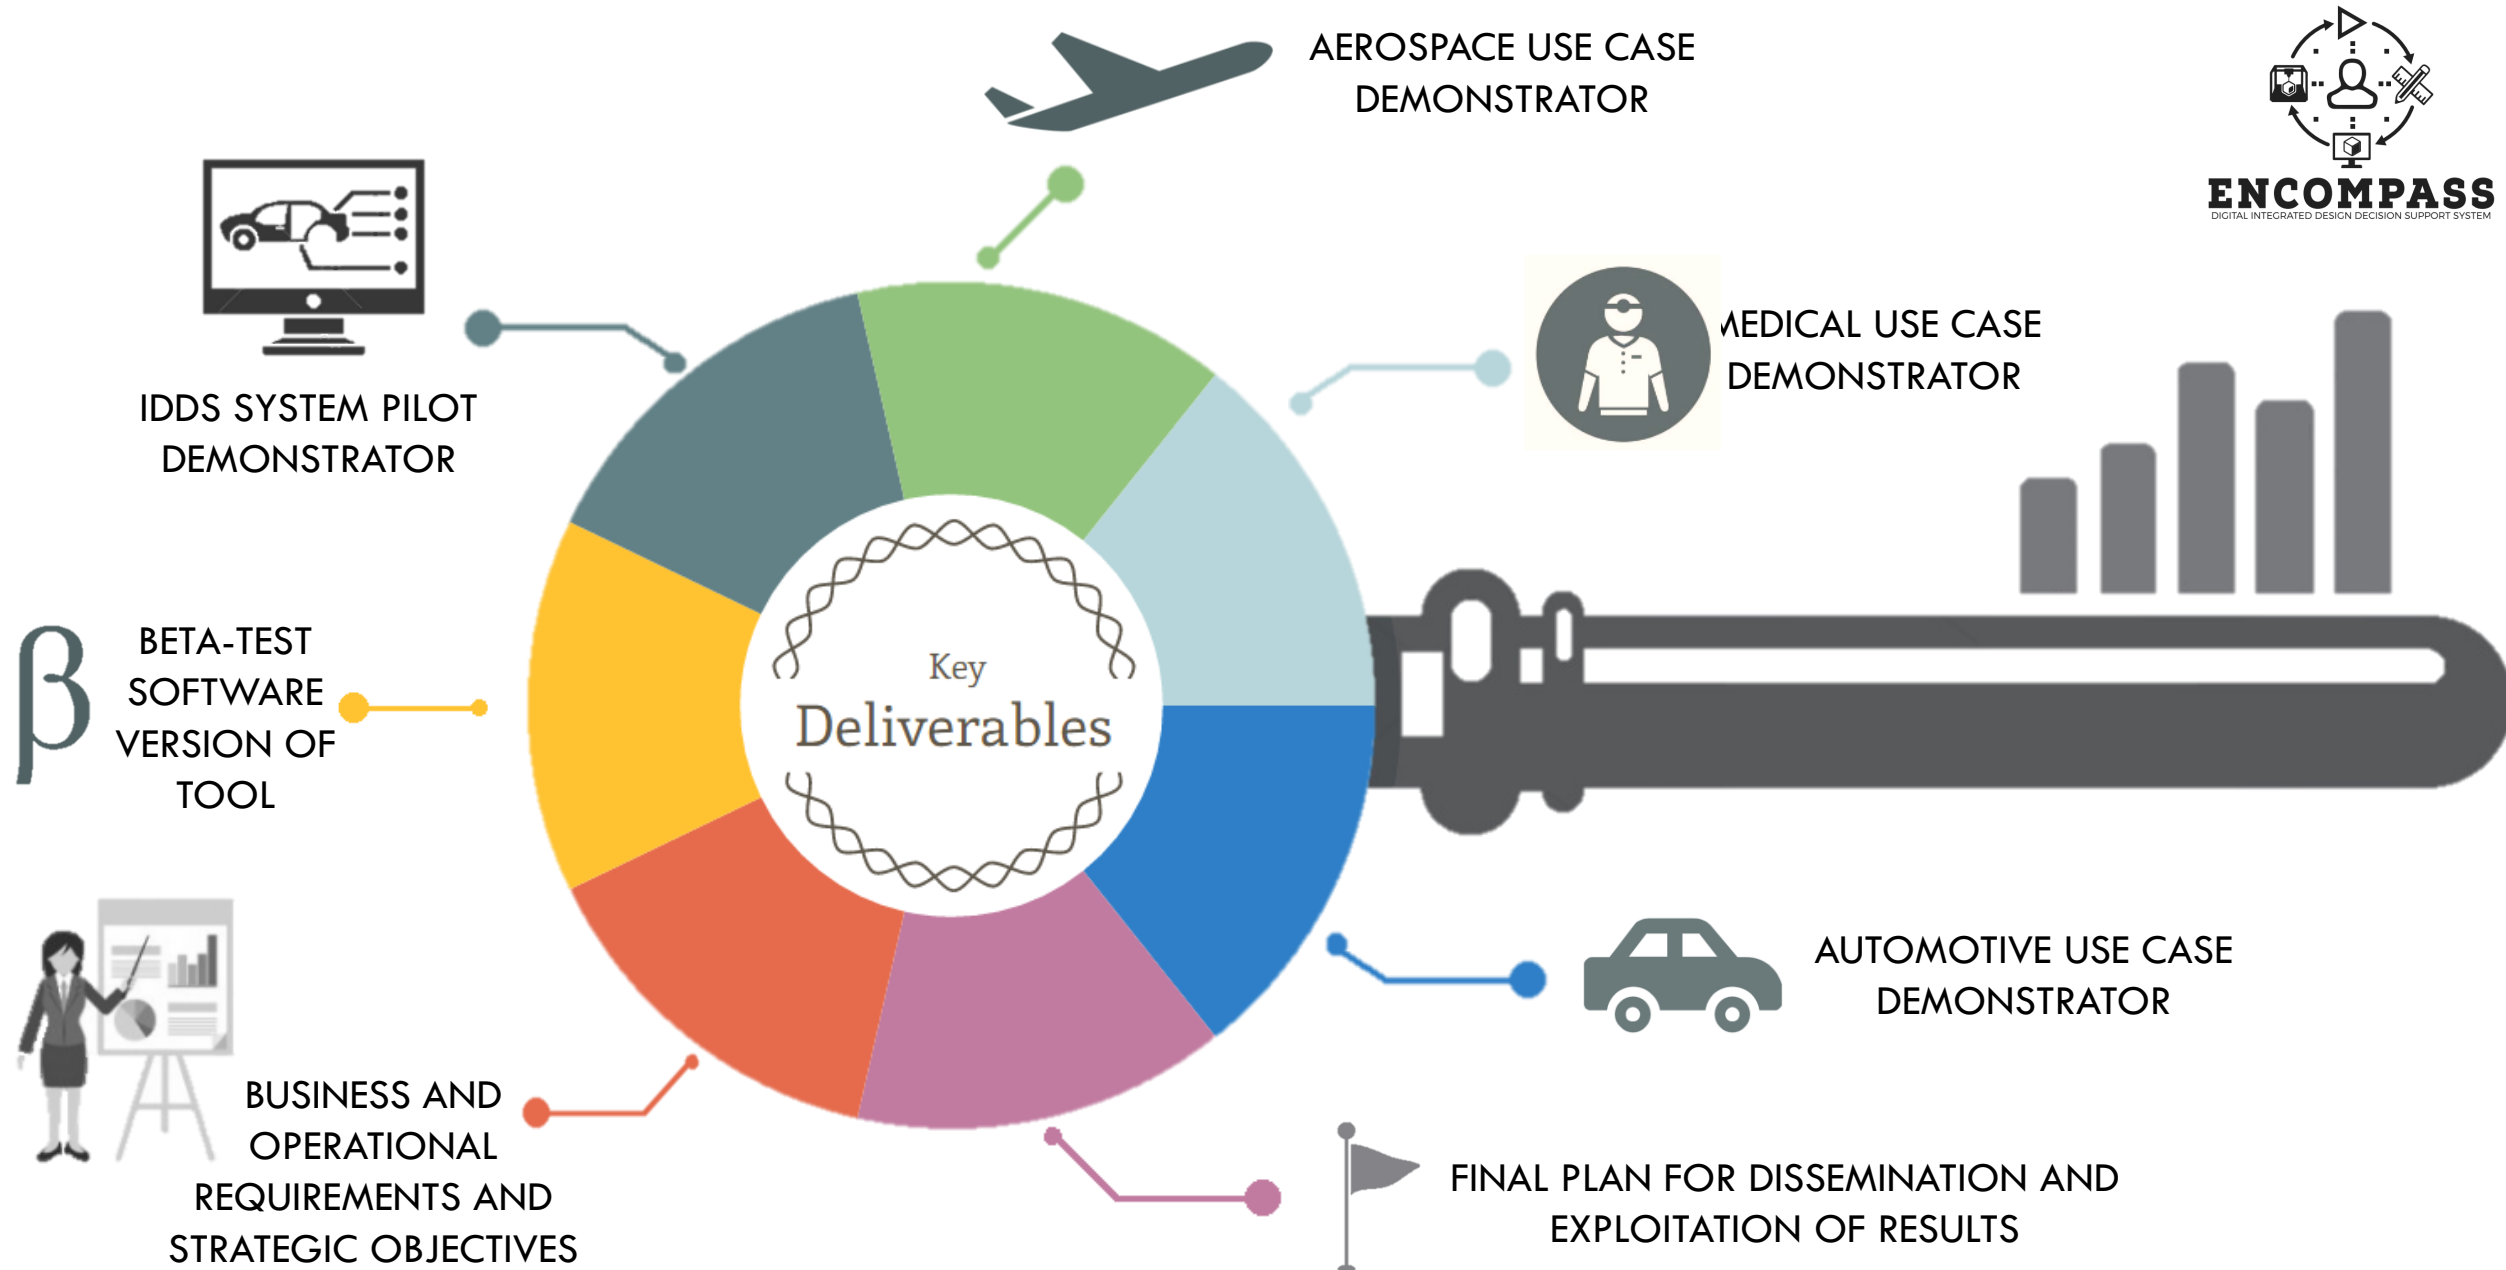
AEROSPACE USE CASE DEMONSTRATOR

ENCOMPASS
DIGITAL INTEGRATED DESIGN DECISION SUPPORT SYSTEM

IDDS SYSTEM PILOT DEMONSTRATOR

MEDICAL USE CASE DEMONSTRATOR

Key
Deliverables

β

BETA-TEST SOFTWARE VERSION OF TOOL

AUTOMOTIVE USE CASE DEMONSTRATOR

BUSINESS AND OPERATIONAL REQUIREMENTS AND STRATEGIC OBJECTIVES

FINAL PLAN FOR DISSEMINATION AND EXPLOITATION OF RESULTS